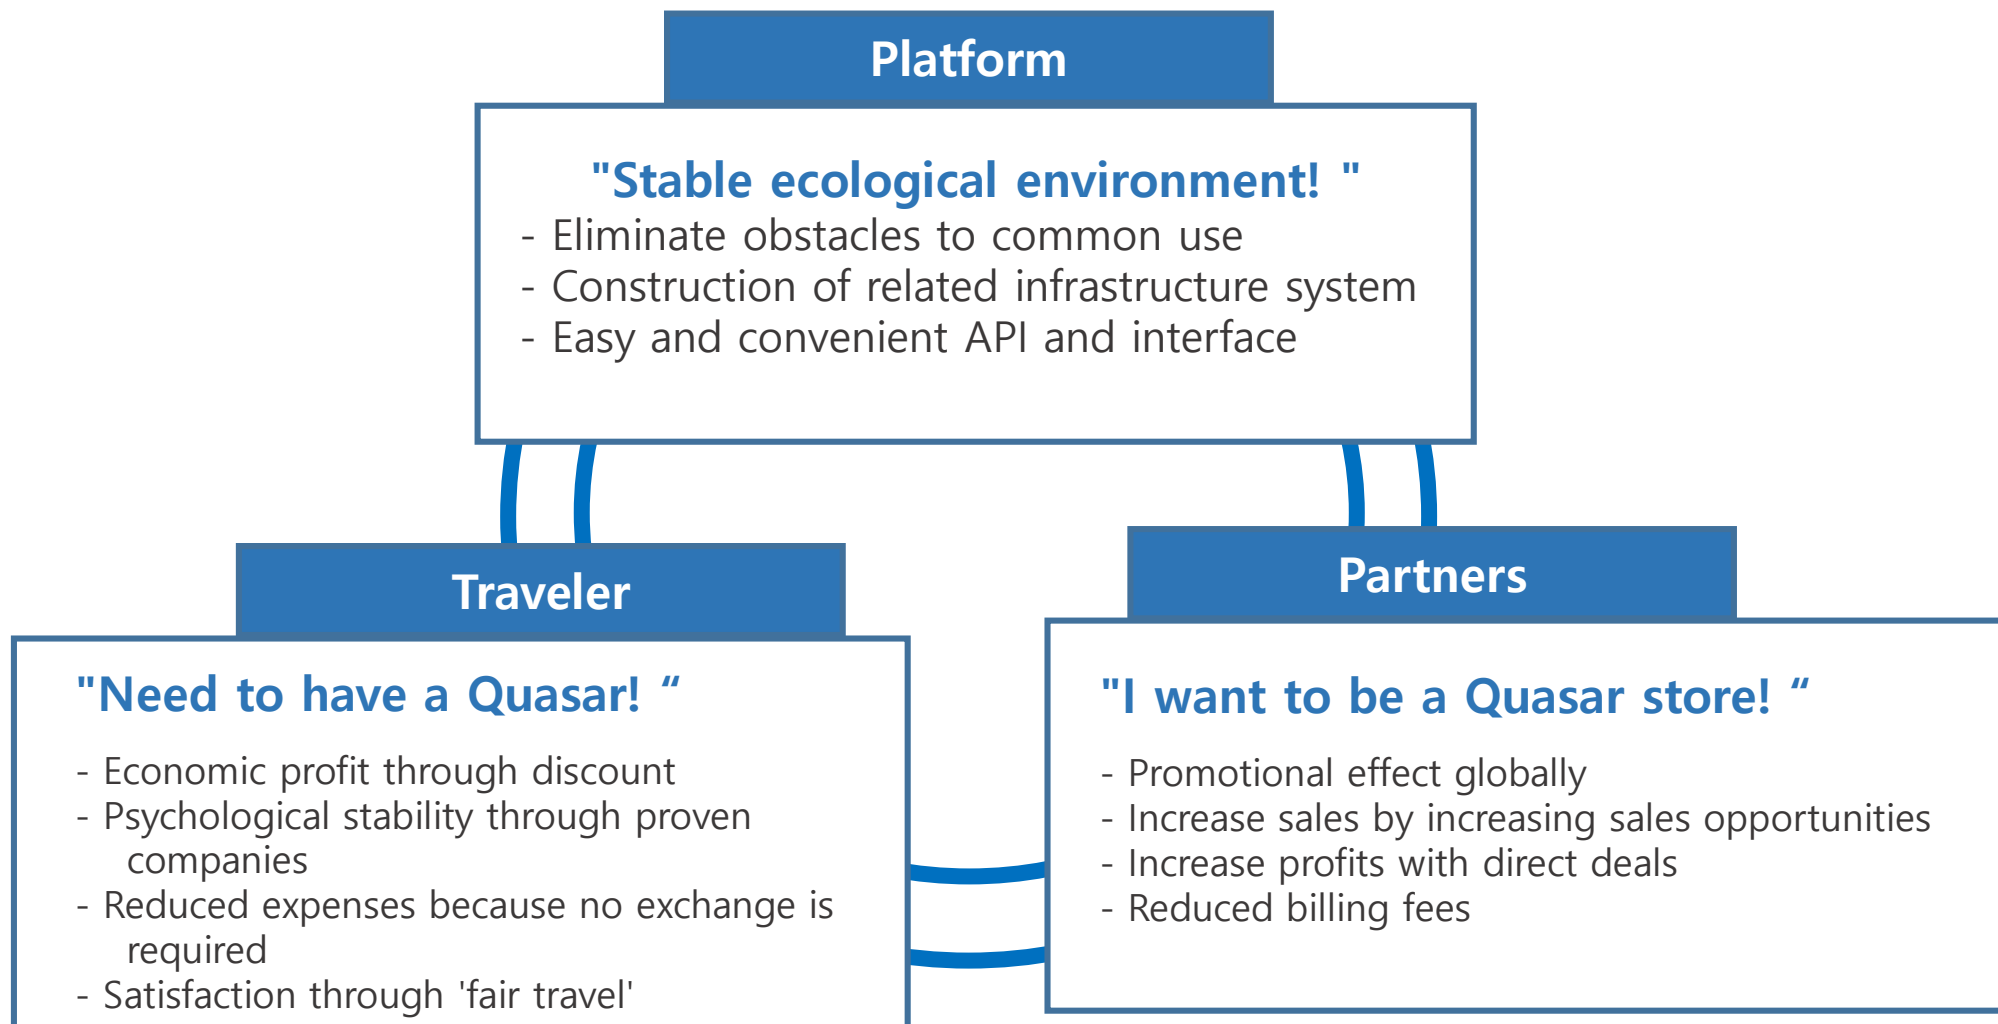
Platform

"Stable ecological environment! "
- Eliminate obstacles to common use
- Construction of related infrastructure system
- Easy and convenient API and interface

Traveler

"Need to have a Quasar! “

- Economic profit through discount
- Psychological stability through proven companies
- Reduced expenses because no exchange is required
- Satisfaction through 'fair travel'

Partners

"I want to be a Quasar store! “

- Promotional effect globally
- Increase sales by increasing sales opportunities
- Increase profits with direct deals
- Reduced billing fees